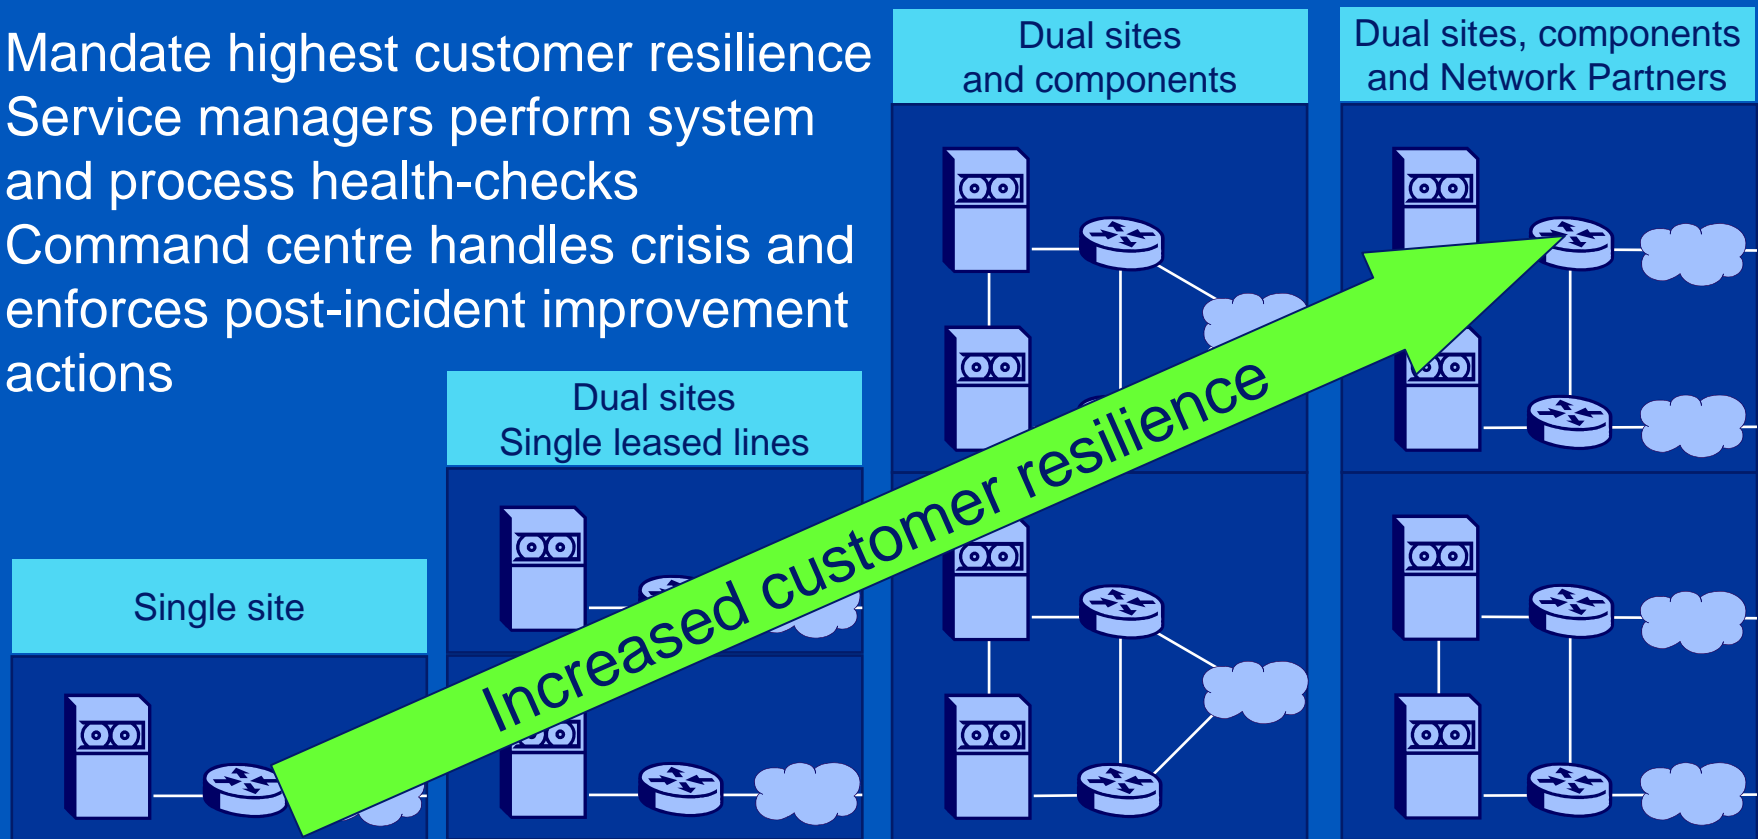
Mandate highest customer resilience
Service managers perform system and process health-checks
Command centre handles crisis and enforces post-incident improvement actions

Dual sites
and components

Dual sites, components
and Network Partners

Dual sites
Single leased lines

Single site

Increased customer resilience